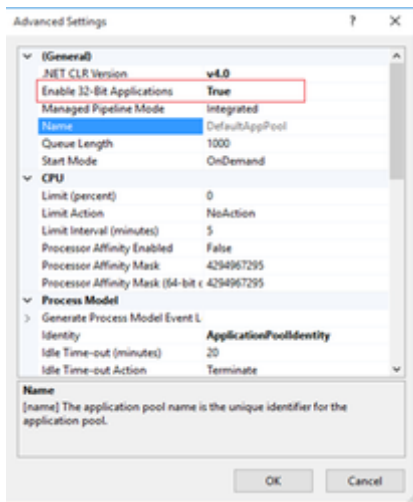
Advanced Settings ? ×

(General)

| | |
|---|---|
| .NET CLR Version | v4.0 |
| Enable 32-Bit Applications | True |
| Managed Pipeline Mode | Integrated |
| Name | DefaultAppPool |
| Queue Length | 1000 |
| Start Mode | OnDemand |

CPU

| | |
|---|---|
| Limit (percent) | 0 |
| Limit Action | NoAction |
| Limit Interval (minutes) | 5 |
| Processor Affinity Enabled | False |
| Processor Affinity Mask | 4294967295 |
| Processor Affinity Mask (64-bit c | 4294967295 |

Process Model

| | |
|---|---|
| Generate Process Model Event L | |
| Identity | ApplicationPoolIdentity |
| Idle Time-out (minutes) | 20 |
| Idle Time-out Action | Terminate |

Name
[name] The application pool name is the unique identifier for the application pool.

OK Cancel